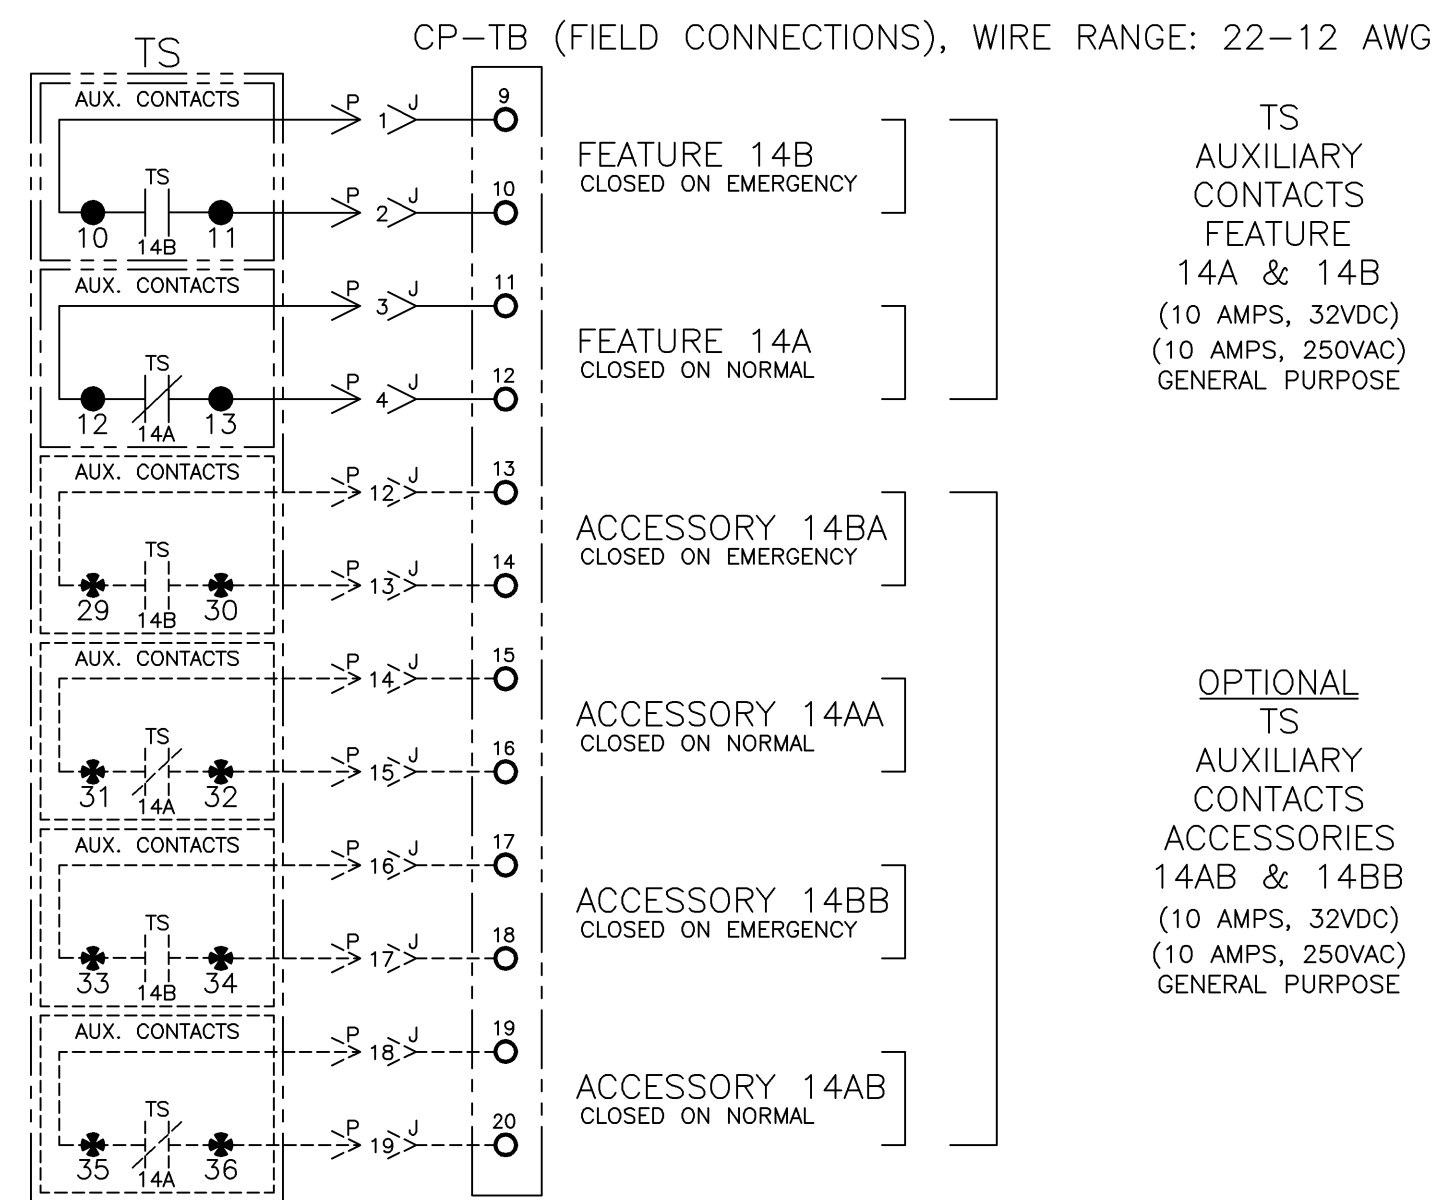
TS

CP–TB (FIELD CONNECTIONS), WIRE RANGE: 22–12 AWG

AUX. CONTACTS

P 1 J 9

TS

10 14B 11

P 2 J 10

FEATURE 14B
CLOSED ON EMERGENCY

AUX. CONTACTS

P 3 J 11

TS

12 14A 13

P 4 J 12

FEATURE 14A
CLOSED ON NORMAL

TS
AUXILIARY
CONTACTS
FEATURE
14A & 14B
(10 AMPS, 32VDC)
(10 AMPS, 250VAC)
GENERAL PURPOSE

AUX. CONTACTS

P 12 J 13

TS

29 14B 30

P 13 J 14

ACCESSORY 14BA
CLOSED ON EMERGENCY

AUX. CONTACTS

P 14 J 15

TS

31 14A 32

P 15 J 16

ACCESSORY 14AA
CLOSED ON NORMAL

AUX. CONTACTS

P 16 J 17

TS

33 14B 34

P 17 J 18

ACCESSORY 14BB
CLOSED ON EMERGENCY

AUX. CONTACTS

P 18 J 19

TS

35 14A 36

P 19 J 20

ACCESSORY 14AB
CLOSED ON NORMAL

OPTIONAL
TS
AUXILIARY
CONTACTS
ACCESSORIES
14AB & 14BB
(10 AMPS, 32VDC)
(10 AMPS, 250VAC)
GENERAL PURPOSE